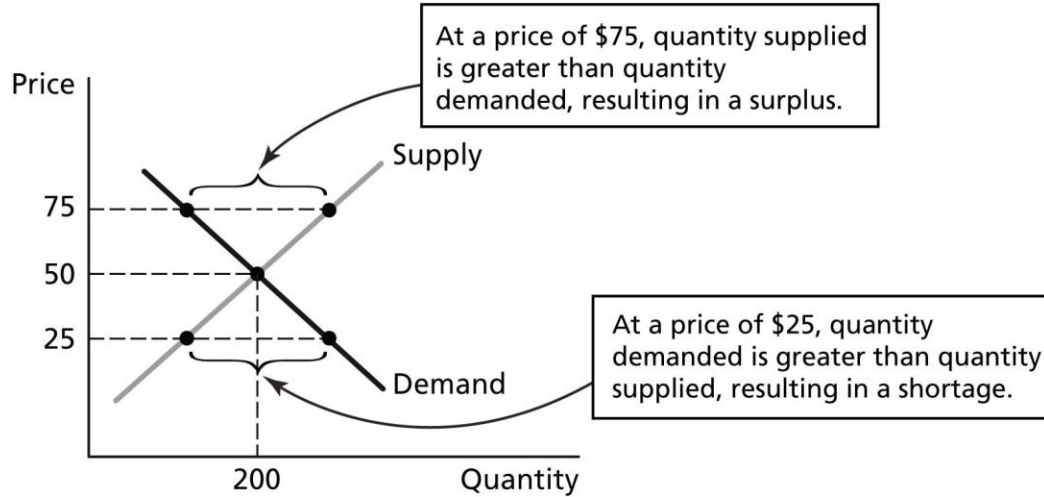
At a price of \$75, quantity supplied is greater than quantity demanded, resulting in a surplus.

Price

Supply

75

50

25

Demand

At a price of \$25, quantity demanded is greater than quantity supplied, resulting in a shortage.

200

Quantity